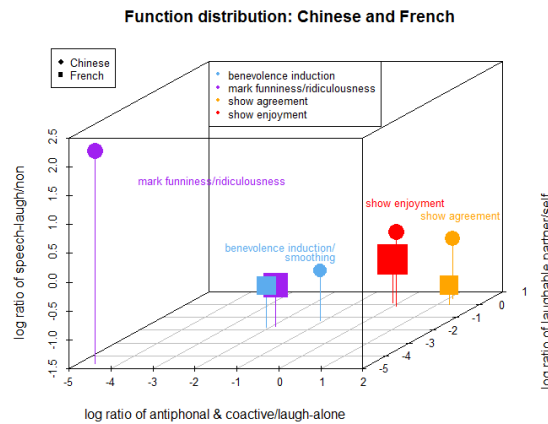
Function distribution: Chinese and French

Chinese
French

benevolence induction
mark funniness/ridiculousness
show agreement
show enjoyment

mark funniness/ridiculousness

benevolence induction/
smoothing

show enjoyment

show agreement

log ratio of speech-laugh/non

2.5
2.0
1.5
1.0
0.5
0.0
-0.5
-1.0
-1.5

-5 -4 -3 -2 -1 0 1 2

log ratio of antiphonal & coactive/laugh-alone

1
0
-1
-2
-3
-4
-5

log ratio of laughable partner/self